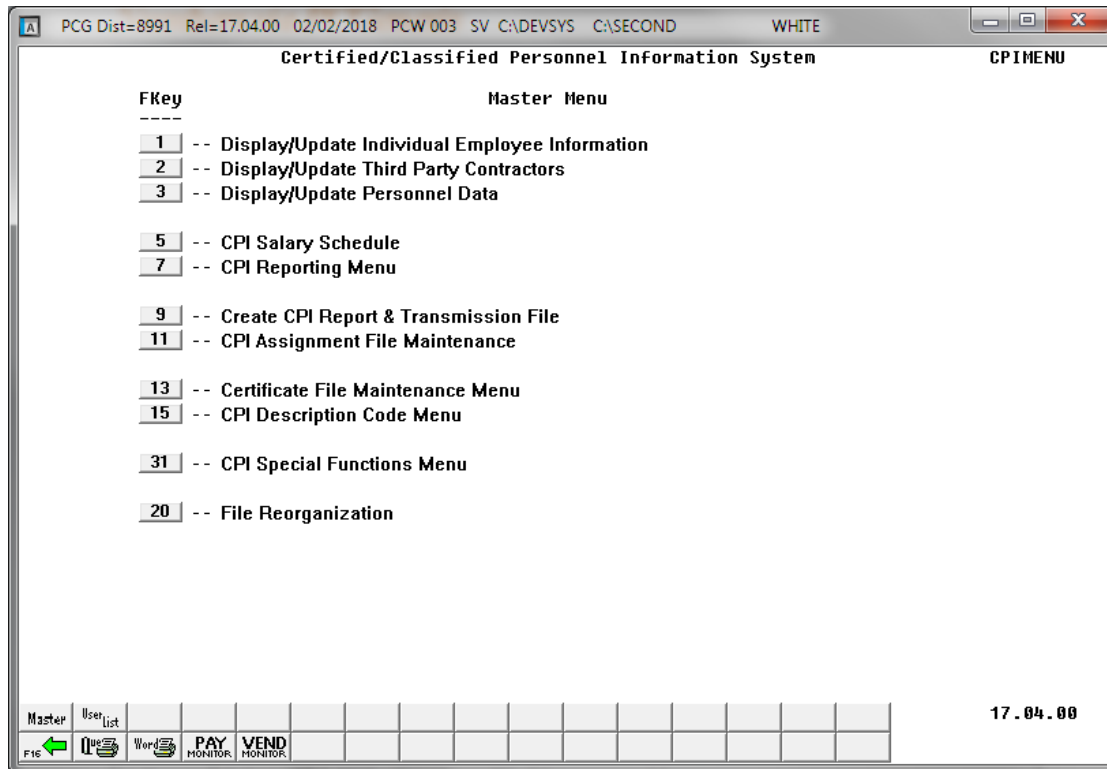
PCG Dist=8991 Rel=17.04.00 02/02/2018 PCW 003 SV C:\DEVSYS C:\SECOND WHITE

Certified/Classified Personnel Information System CPIMENU

FKey Master Menu

----

1 -- Display/Update Individual Employee Information

2 -- Display/Update Third Party Contractors

3 -- Display/Update Personnel Data

5 -- CPI Salary Schedule

7 -- CPI Reporting Menu

9 -- Create CPI Report & Transmission File

11 -- CPI Assignment File Maintenance

13 -- Certificate File Maintenance Menu

15 -- CPI Description Code Menu

31 -- CPI Special Functions Menu

20 -- File Reorganization

Master User List

F16 Que Word PAY MONITOR VEND MONITOR

17.04.00